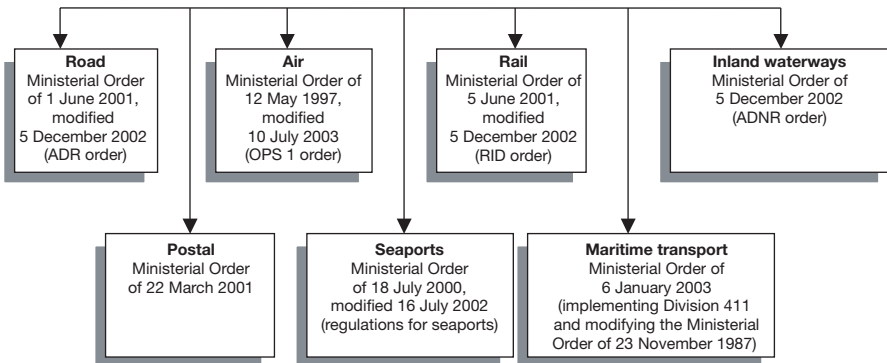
Road
Ministerial Order of 1 June 2001, modified 5 December 2002 (ADR order)

Air
Ministerial Order of 12 May 1997, modified 10 July 2003 (OPS 1 order)

Rail
Ministerial Order of 5 June 2001, modified 5 December 2002 (RID order)

Inland waterways
Ministerial Order of 5 December 2002 (ADNR order)

Postal
Ministerial Order of 22 March 2001

Seaports
Ministerial Order of 18 July 2000, modified 16 July 2002 (regulations for seaports)

Maritime transport
Ministerial Order of 6 January 2003 (implementing Division 411 and modifying the Ministerial Order of 23 November 1987)